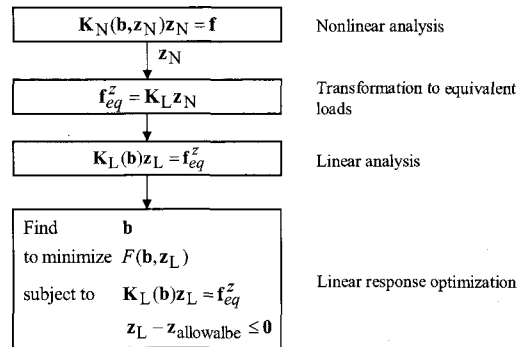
$\mathbf{K}_N(\mathbf{b},\mathbf{z}_N)\mathbf{z}_N = \mathbf{f}$

Nonlinear analysis

$\mathbf{z}_N$

$\mathbf{f}_{eq}^{z} = \mathbf{K}_L \mathbf{z}_N$

Transformation to equivalent loads

$\mathbf{K}_L(\mathbf{b})\mathbf{z}_L = \mathbf{f}_{eq}^{z}$

Linear analysis

Find $\mathbf{b}$

to minimize $F(\mathbf{b},\mathbf{z}_L)$

subject to $\mathbf{K}_L(\mathbf{b})\mathbf{z}_L = \mathbf{f}_{eq}^{z}$

$\mathbf{z}_L - \mathbf{z}_{\text{allowalbe}} \leq \mathbf{0}$

Linear response optimization